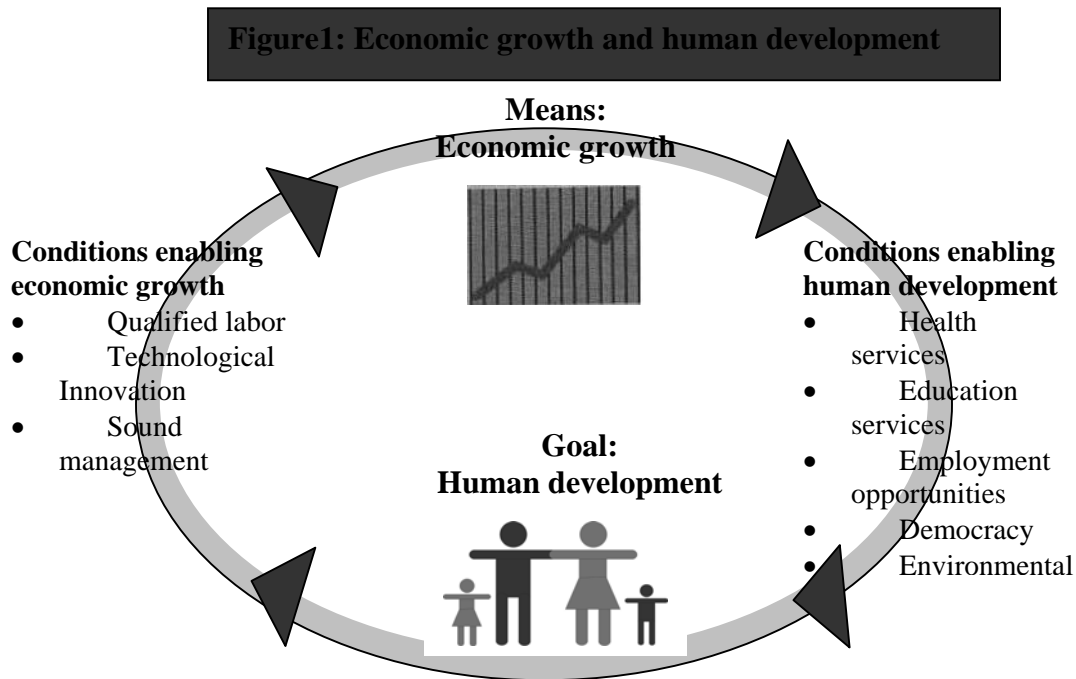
Figure1: Economic growth and human development

Means:
Economic growth

Conditions enabling economic growth
- Qualified labor
- Technological Innovation
- Sound management

Conditions enabling human development
- Health services
- Education services
- Employment opportunities
- Democracy
- Environmental

Goal:
Human development